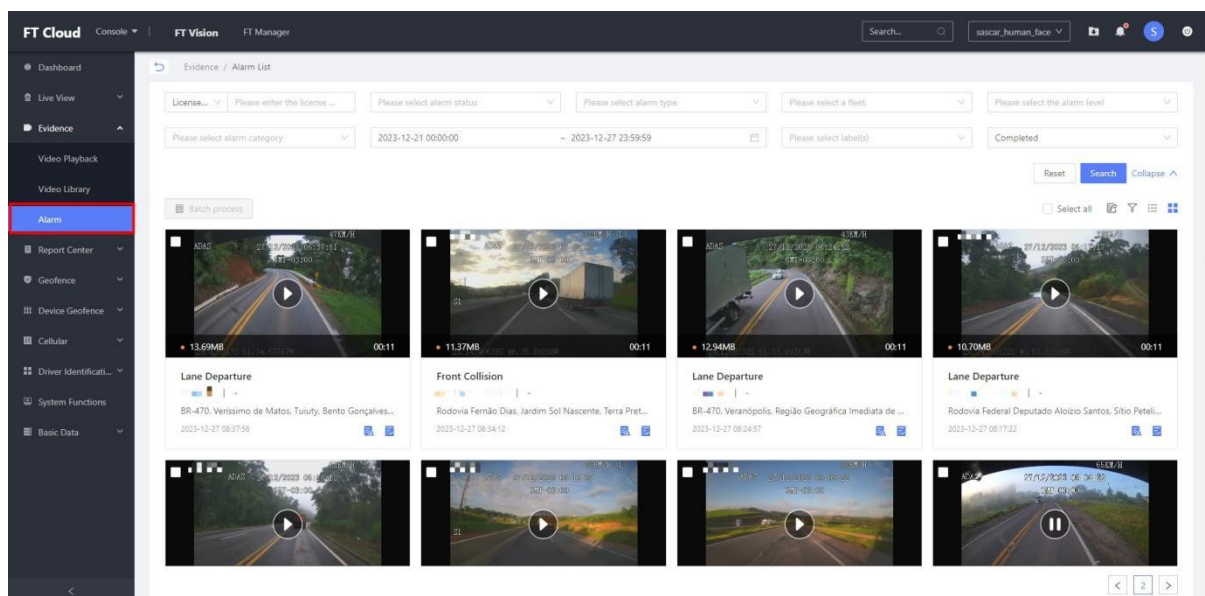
FT Cloud Console ▾ | FT Vision FT Manager

Search...

sascar_human_face

S

Dashboard
Live View
Evidence
Video Playback
Video Library
Alarm
Report Center
Geofence
Device Geofence
Cellular
Driver Identificati...
System Functions
Basic Data

Evidence / Alarm List

License... | Please enter the license ...
Please select alarm status
Please select alarm type
Please select a fleet
Please select the alarm level
Please select alarm category
2023-12-21 00:00:00 ~ 2023-12-27 23:59:59
Please select label(s)
Completed

Reset Search Collapse

Batch process

Select all

ADAS 47KM/H 27/12/2023 08:37:51

• 13.69MB 00:11
Lane Departure
BR-470, Veríssimo de Matos, Tuiuty, Bento Gonçalves...
2023-12-27 08:37:56

ADAS 27/12/2023

• 11.37MB 00:11
Front Collision
Rodovia Fernão Dias, Jardim Sol Nascente, Terra Pret...
2023-12-27 08:34:12

ADAS 43KM/H 27/12/2023

• 12.94MB 00:11
Lane Departure
BR-470, Veranópolis, Região Geográfica Imediata de ...
2023-12-27 08:24:57

ADAS 27/12/2023

• 10.70MB 00:11
Lane Departure
Rodovia Federal Deputado Aloízio Santos, Sítio Peteli...
2023-12-27 08:17:22

ADAS 27/12/2023

ADAS 27/12/2023

ADAS 27/12/2023

ADAS 65KM/H 27/12/2023

< 2 >